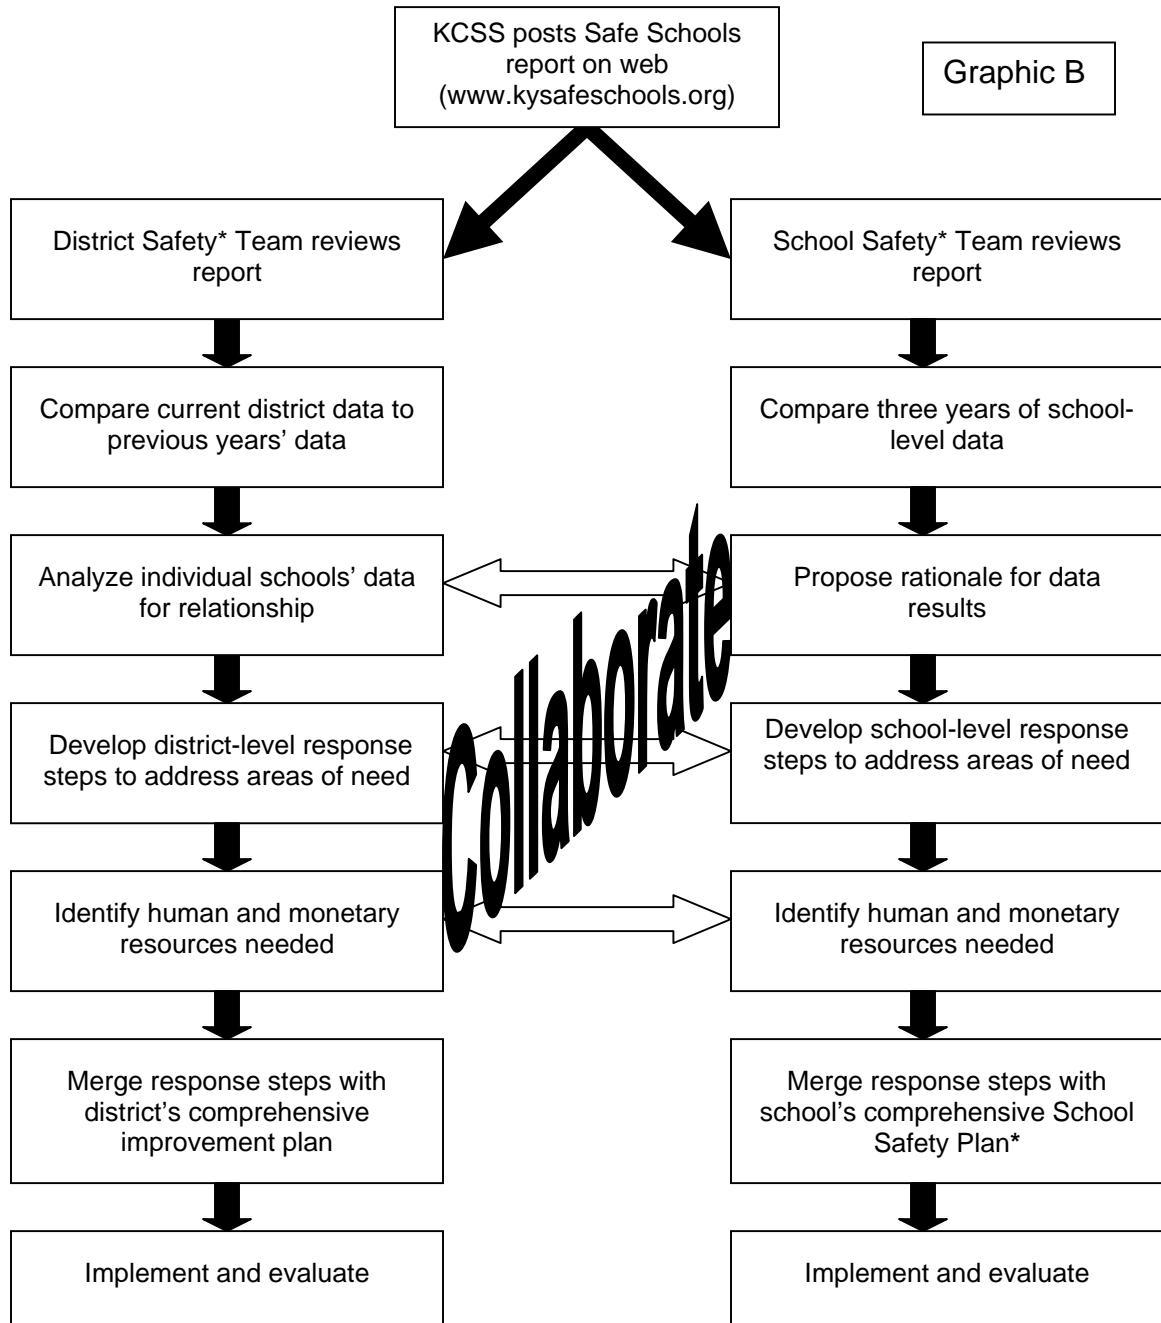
KCSS posts Safe Schools report on web (www.kysafeschools.org)

Graphic B

District Safety* Team reviews report

Compare current district data to previous years' data

Analyze individual schools' data for relationship

Develop district-level response steps to address areas of need

Identify human and monetary resources needed

Merge response steps with district's comprehensive improvement plan

Implement and evaluate

School Safety* Team reviews report

Compare three years of school-level data

Propose rationale for data results

Develop school-level response steps to address areas of need

Identify human and monetary resources needed

Merge response steps with school's comprehensive School Safety Plan*

Implement and evaluate

Collaborate